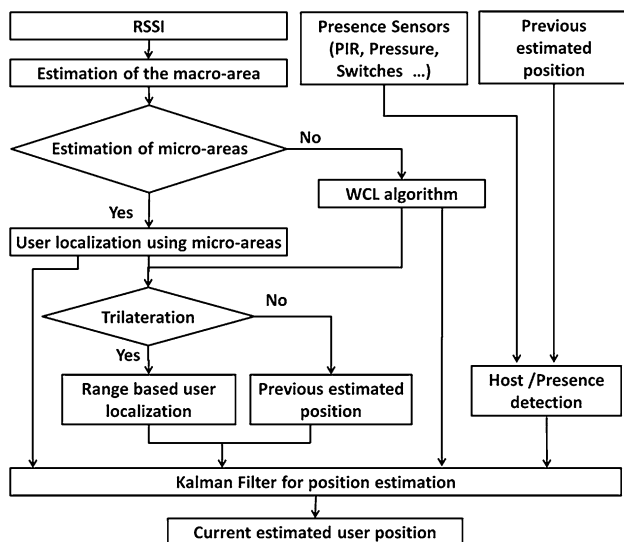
RSSI

Presence Sensors (PIR, Pressure, Switches ...)

Previous estimated position

Estimation of the macro-area

Estimation of micro-areas

No

WCL algorithm

Yes

User localization using micro-areas

Trilateration

No

Yes

Range based user localization

Previous estimated position

Host /Presence detection

Kalman Filter for position estimation

Current estimated user position